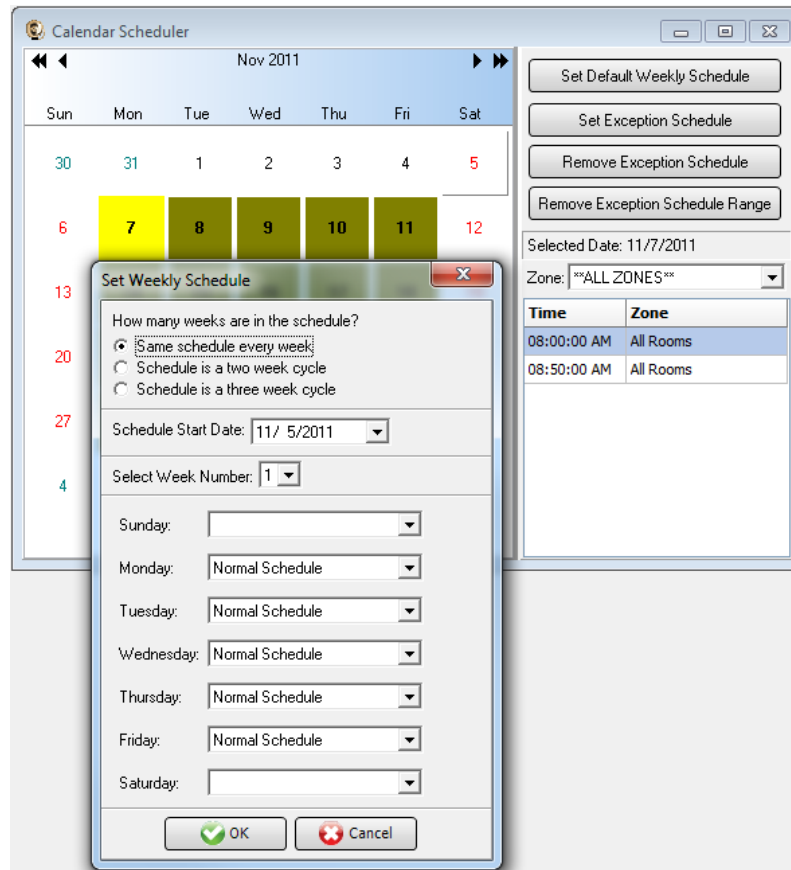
Calendar Scheduler

Nov 2011

| Sun | Mon | Tue | Wed | Thu | Fri | Sat |
|---|---|---|---|---|---|---|
| 30 | 31 | 1 | 2 | 3 | 4 | 5 |
| 6 | 7 | 8 | 9 | 10 | 11 | 12 |
| 13 | | | | | | |
| 20 | | | | | | |
| 27 | | | | | | |
| 4 | | | | | | |

Set Default Weekly Schedule

Set Exception Schedule

Remove Exception Schedule

Remove Exception Schedule Range

Selected Date: 11/7/2011

Zone: **ALL ZONES**

| Time | Zone |
|---|---|
| 08:00:00 AM | All Rooms |
| 08:50:00 AM | All Rooms |

Set Weekly Schedule

How many weeks are in the schedule?
Same schedule every week
Schedule is a two week cycle
Schedule is a three week cycle

Schedule Start Date: 11/ 5/2011

Select Week Number: 1

Sunday:
Monday: Normal Schedule
Tuesday: Normal Schedule
Wednesday: Normal Schedule
Thursday: Normal Schedule
Friday: Normal Schedule
Saturday:

OK
Cancel